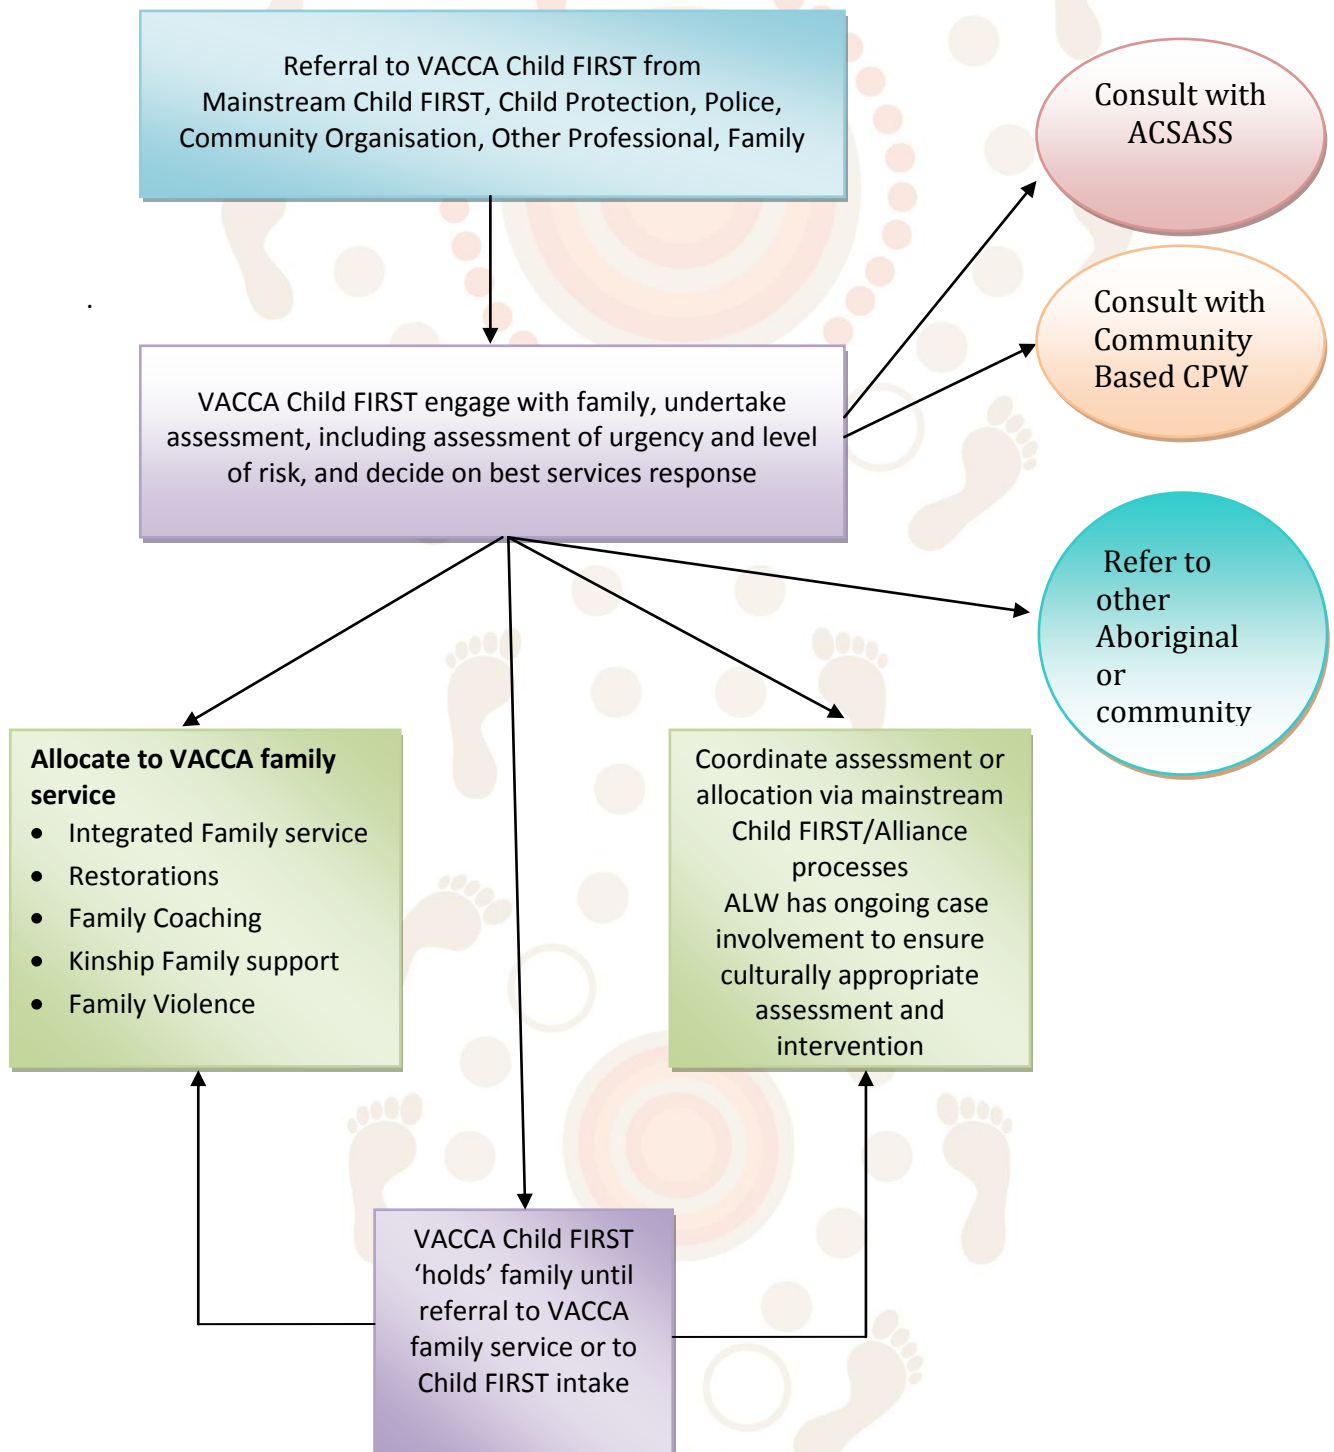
Referral to VACCA Child FIRST from Mainstream Child FIRST, Child Protection, Police, Community Organisation, Other Professional, Family

Consult with ACSASS

Consult with Community Based CPW

.

VACCA Child FIRST engage with family, undertake assessment, including assessment of urgency and level of risk, and decide on best services response

Refer to other Aboriginal or community

**Allocate to VACCA family service**
- Integrated Family service
- Restorations
- Family Coaching
- Kinship Family support
- Family Violence

Coordinate assessment or allocation via mainstream Child FIRST/Alliance processes
ALW has ongoing case involvement to ensure culturally appropriate assessment and intervention

VACCA Child FIRST ‘holds’ family until referral to VACCA family service or to Child FIRST intake